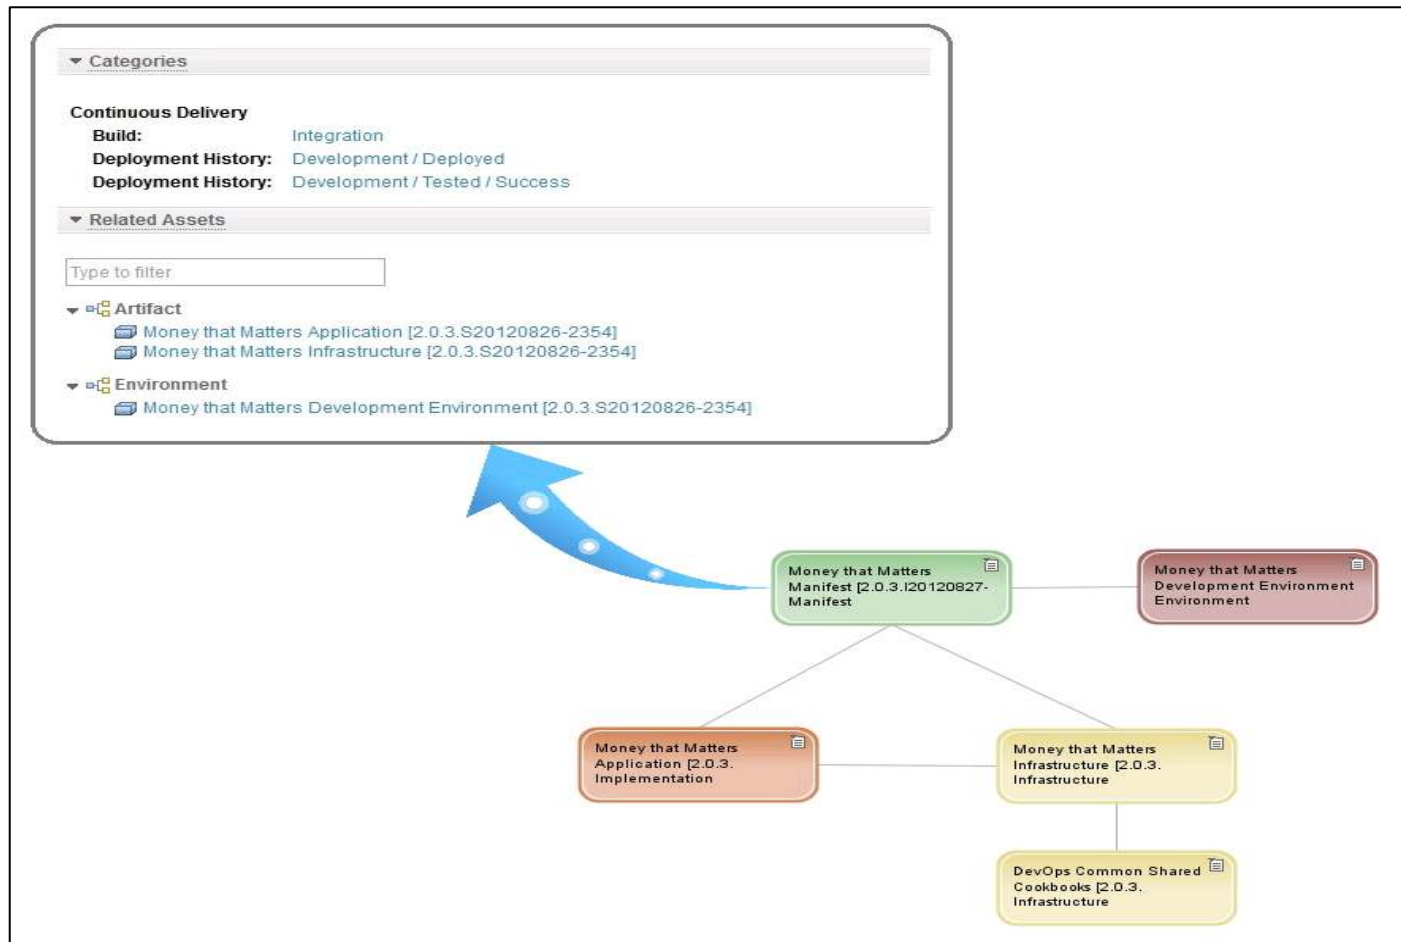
Categories

Continuous Delivery
Build: Integration
Deployment History: Development / Deployed
Deployment History: Development / Tested / Success

Related Assets

Type to filter

Artifact
Money that Matters Application [2.0.3.S20120826-2354]
Money that Matters Infrastructure [2.0.3.S20120826-2354]

Environment
Money that Matters Development Environment [2.0.3.S20120826-2354]

Money that Matters Manifest [2.0.3.I20120827-Manifest

Money that Matters Development Environment Environment

Money that Matters Application [2.0.3. Implementation

Money that Matters Infrastructure [2.0.3. Infrastructure

DevOps Common Shared Cookbooks [2.0.3. Infrastructure